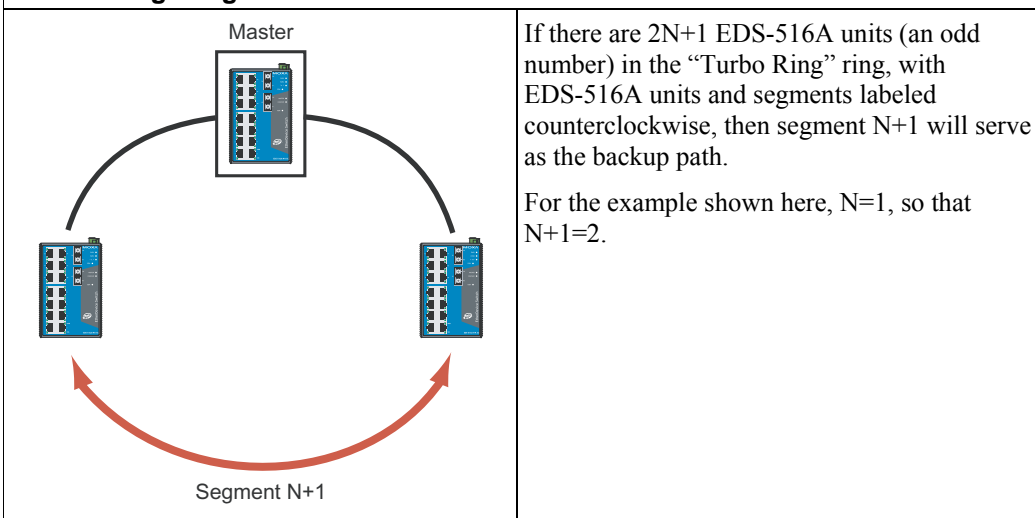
| Master<br><br>Segment N+1 | If there are 2N+1 EDS-516A units (an odd number) in the "Turbo Ring" ring, with EDS-516A units and segments labeled counterclockwise, then segment N+1 will serve as the backup path.<br><br>For the example shown here, N=1, so that N+1=2. |
|---|---|